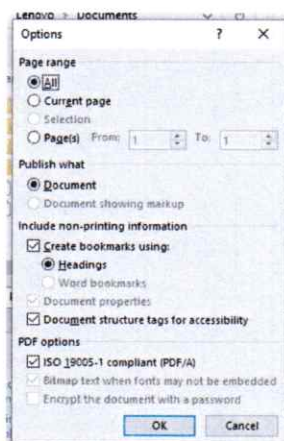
Lenovo > Documents

Options ? ×

Page range
All
Current page
Selection
Page(s) From: 1 To: 1

Publish what
Document
Document showing markup

Include non-printing information
Create bookmarks using:
Headings
Word bookmarks
Document properties
Document structure tags for accessibility

PDF options
ISO 19005-1 compliant (PDF/A)
Bitmap text when fonts may not be embedded
Encrypt the document with a password

OK Cancel